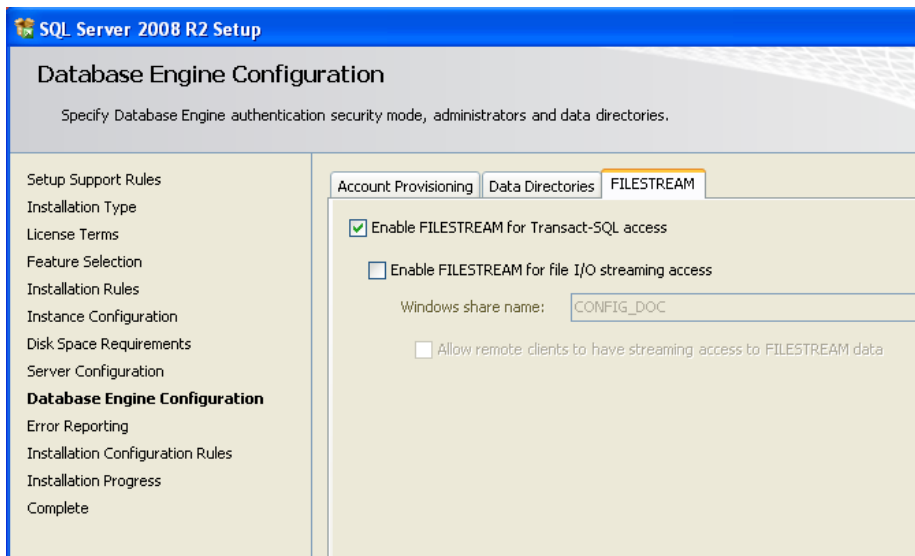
SQL Server 2008 R2 Setup

Database Engine Configuration

Specify Database Engine authentication security mode, administrators and data directories.

Setup Support Rules
Installation Type
License Terms
Feature Selection
Installation Rules
Instance Configuration
Disk Space Requirements
Server Configuration
**Database Engine Configuration**
Error Reporting
Installation Configuration Rules
Installation Progress
Complete

Account Provisioning | Data Directories | FILESTREAM

Enable FILESTREAM for Transact-SQL access

Enable FILESTREAM for file I/O streaming access

Windows share name: CONFIG_DOC

Allow remote clients to have streaming access to FILESTREAM data